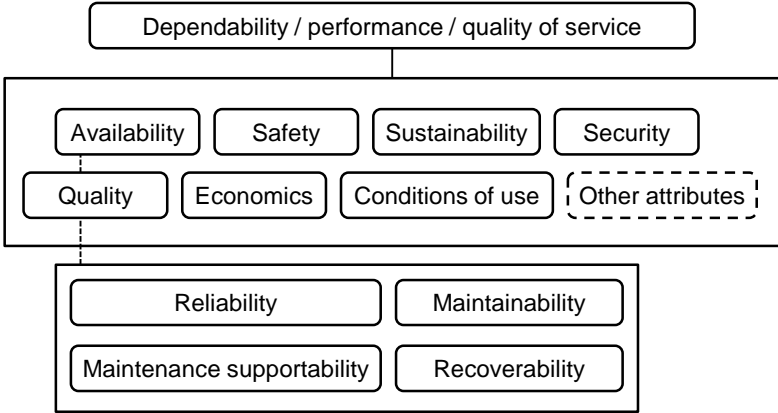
Dependability / performance / quality of service

Availability
Safety
Sustainability
Security
Quality
Economics
Conditions of use
Other attributes

Reliability
Maintainability
Maintenance supportability
Recoverability